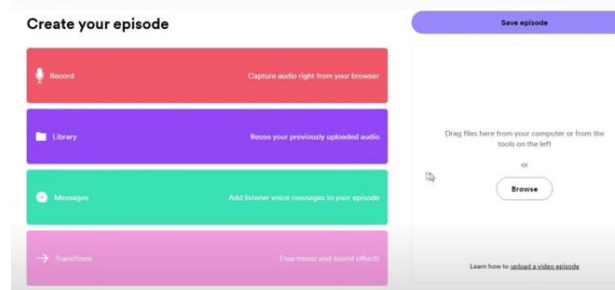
Create your episode

Save episode

Record
Capture audio right from your browser

Library
Reuse your previously uploaded audio

Messages
Add listener voice messages to your episode

Transitions
Free music and sound effects

Drag files here from your computer or from the tools on the left

or

Browse

Learn how to upload a video episode